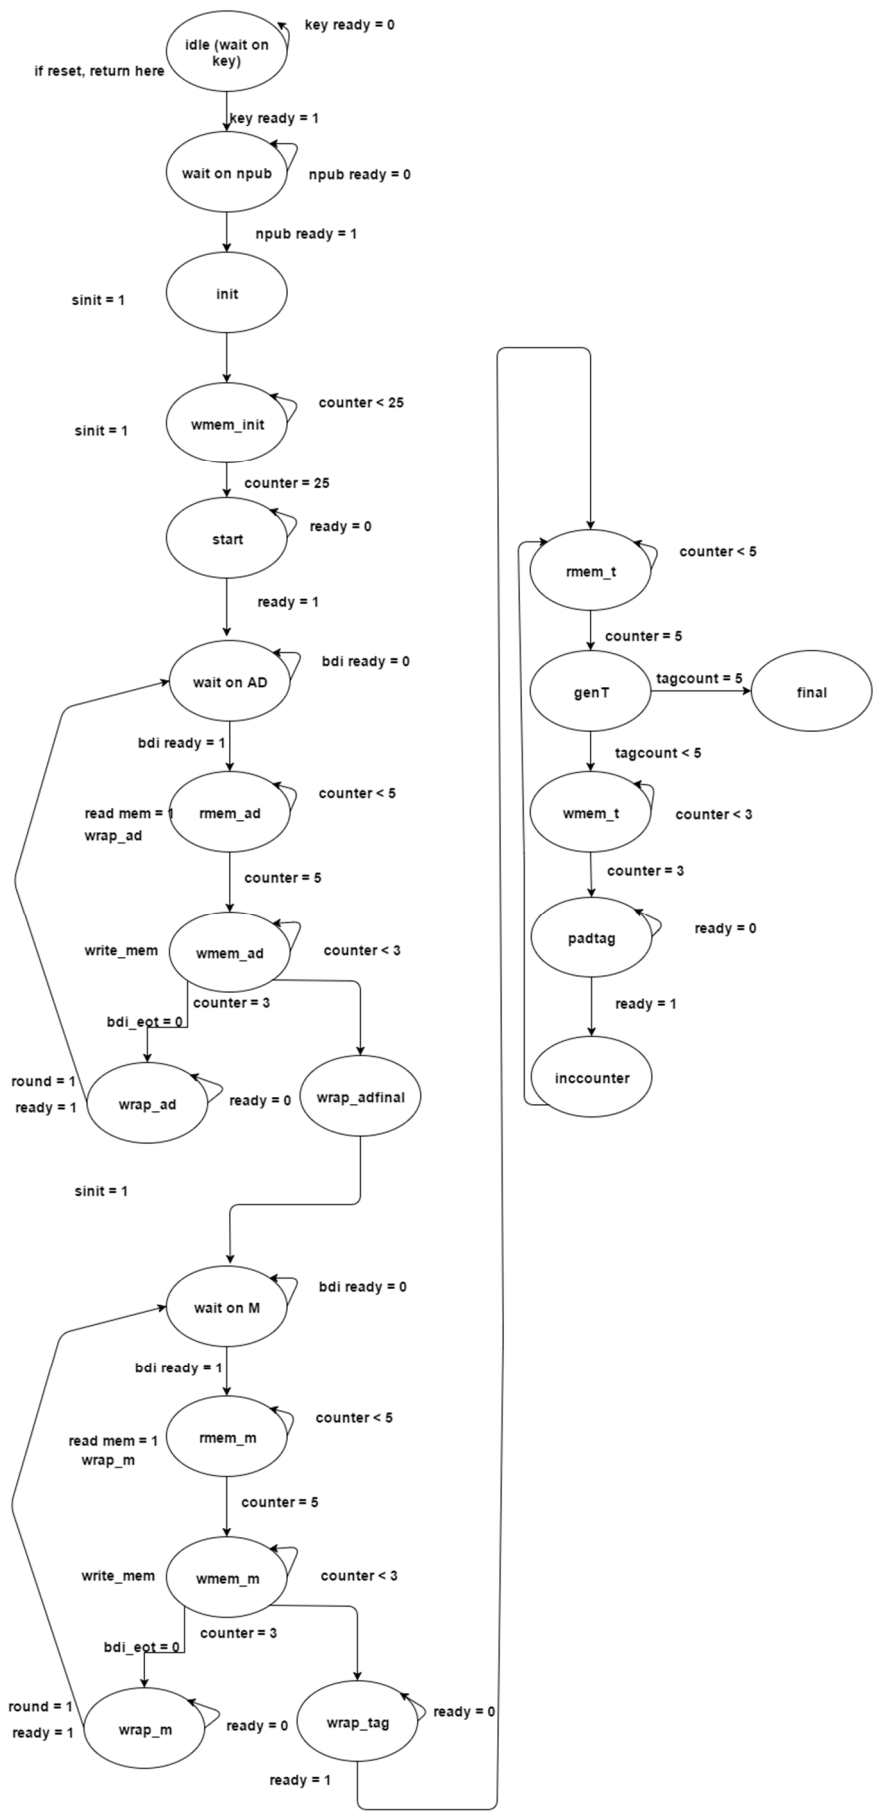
idle (wait on key)
key ready = 0
if reset, return here
key ready = 1
wait on npub
npub ready = 0
npub ready = 1
init
sinit = 1
wmem_init
counter < 25
sinit = 1
counter = 25
start
ready = 0
ready = 1
wait on AD
bdi ready = 0
bdi ready = 1
rmem_ad
counter < 5
read mem = 1
wrap_ad
counter = 5
wmem_ad
write_mem
counter < 3
counter = 3
bdi_eot = 0
round = 1
ready = 1
wrap_ad
ready = 0
wrap_adfinal
sinit = 1
wait on M
bdi ready = 0
bdi ready = 1
rmem_m
counter < 5
read mem = 1
wrap_m
counter = 5
wmem_m
write_mem
counter < 3
counter = 3
bdi_eot = 0
round = 1
ready = 1
wrap_m
ready = 0
wrap_tag
ready = 0
ready = 1
rmem_t
counter < 5
counter = 5
genT
tagcount = 5
final
tagcount < 5
wmem_t
counter < 3
counter = 3
padtag
ready = 0
ready = 1
inccounter